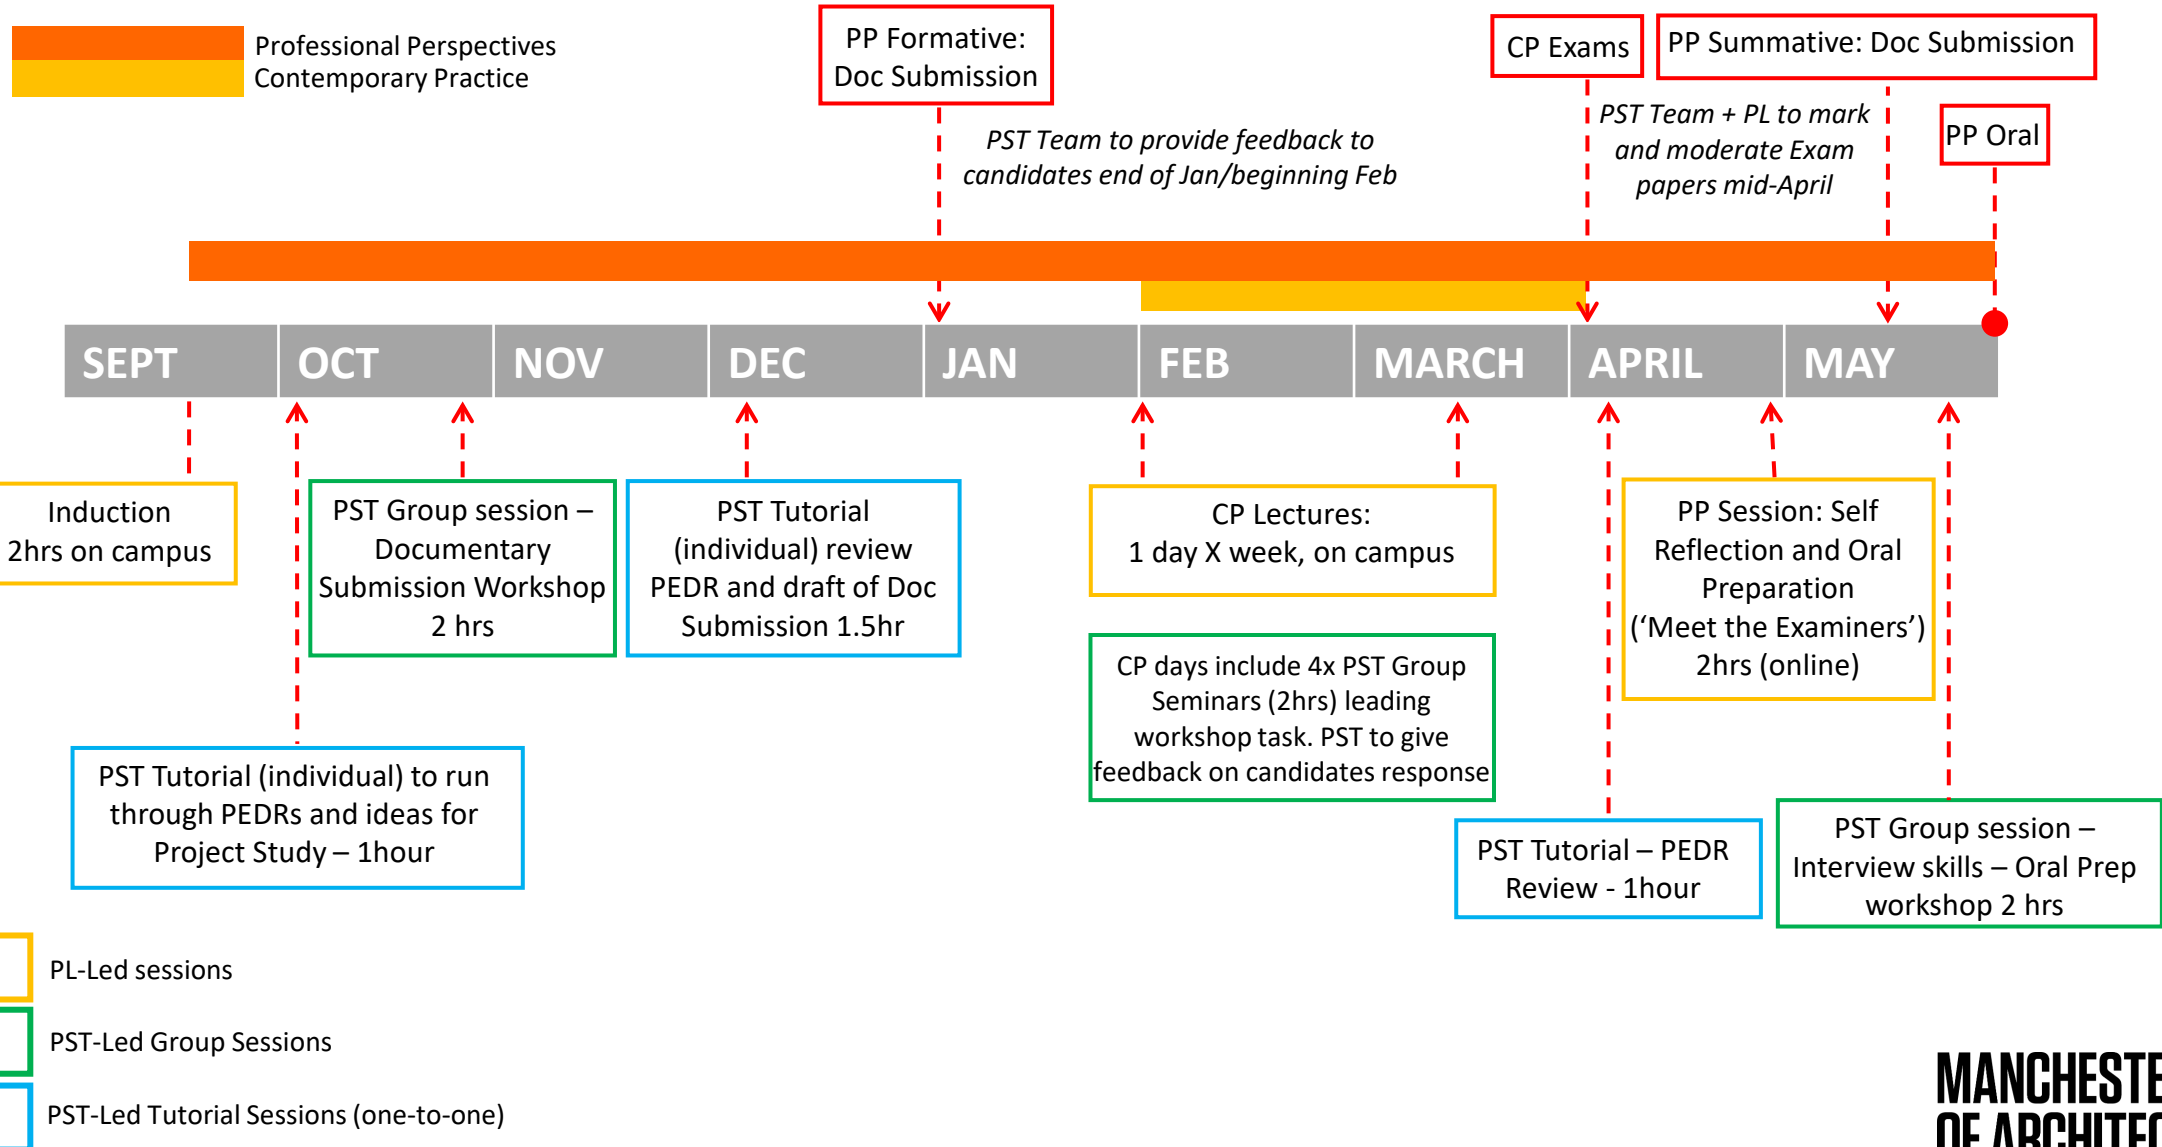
Professional Perspectives
Contemporary Practice

PP Formative: Doc Submission

CP Exams

PP Summative: Doc Submission

PST Team to provide feedback to candidates end of Jan/beginning Feb

PST Team + PL to mark and moderate Exam papers mid-April

PP Oral

SEPT
OCT
NOV
DEC
JAN
FEB
MARCH
APRIL
MAY

Induction 2hrs on campus

PST Group session – Documentary Submission Workshop 2 hrs

PST Tutorial (individual) review PEDR and draft of Doc Submission 1.5hr

CP Lectures: 1 day X week, on campus

PP Session: Self Reflection and Oral Preparation ('Meet the Examiners') 2hrs (online)

CP days include 4x PST Group Seminars (2hrs) leading workshop task. PST to give feedback on candidates response

PST Tutorial (individual) to run through PEDRs and ideas for Project Study – 1hour

PST Tutorial – PEDR Review - 1hour

PST Group session – Interview skills – Oral Prep workshop 2 hrs

PL-Led sessions

PST-Led Group Sessions

PST-Led Tutorial Sessions (one-to-one)

MANCHESTE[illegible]
OF ARCHITEC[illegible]